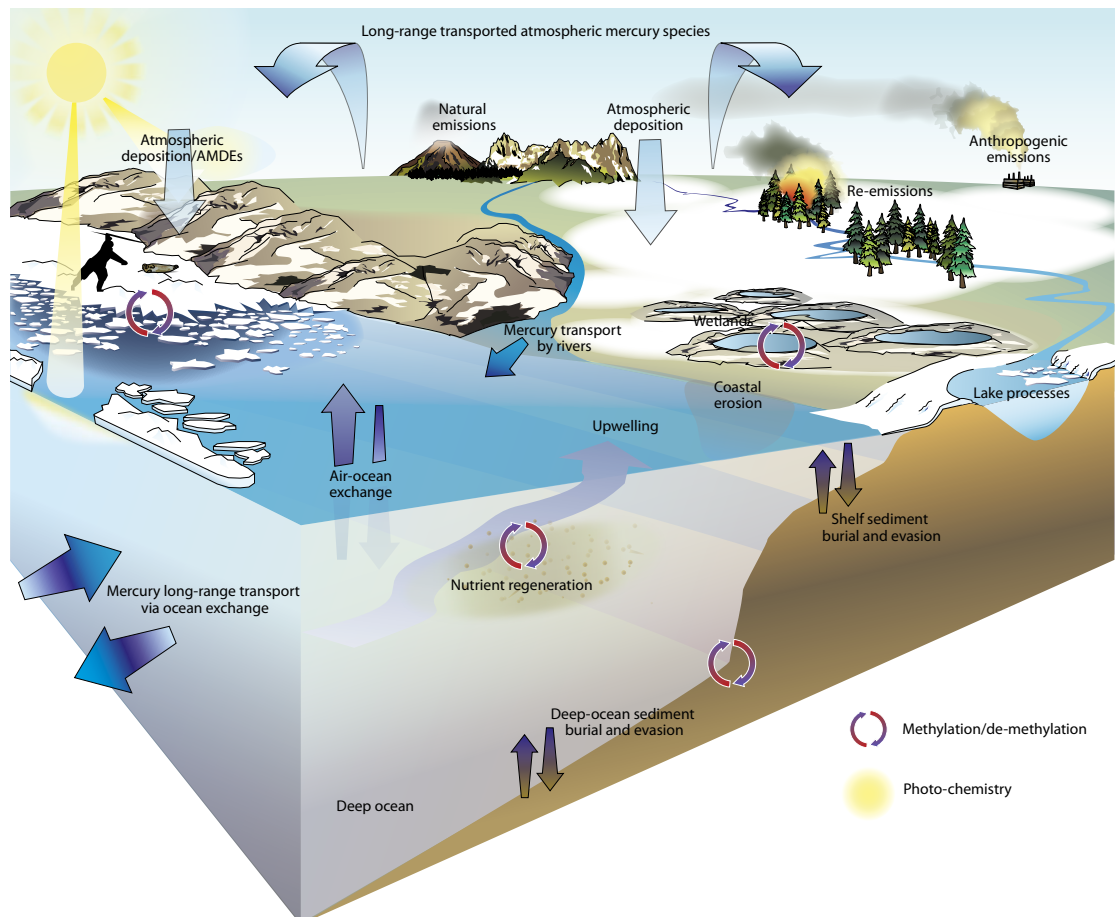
Long-range transported atmospheric mercury species

Atmospheric deposition/AMDEs

Natural emissions

Atmospheric deposition

Anthropogenic emissions

Re-emissions

Wetlands

Mercury transport by rivers

Coastal erosion

Lake processes

Upwelling

Air-ocean exchange

Shelf sediment burial and evasion

Nutrient regeneration

Mercury long-range transport via ocean exchange

Deep-ocean sediment burial and evasion

Deep ocean

Methylation/de-methylation

Photo-chemistry